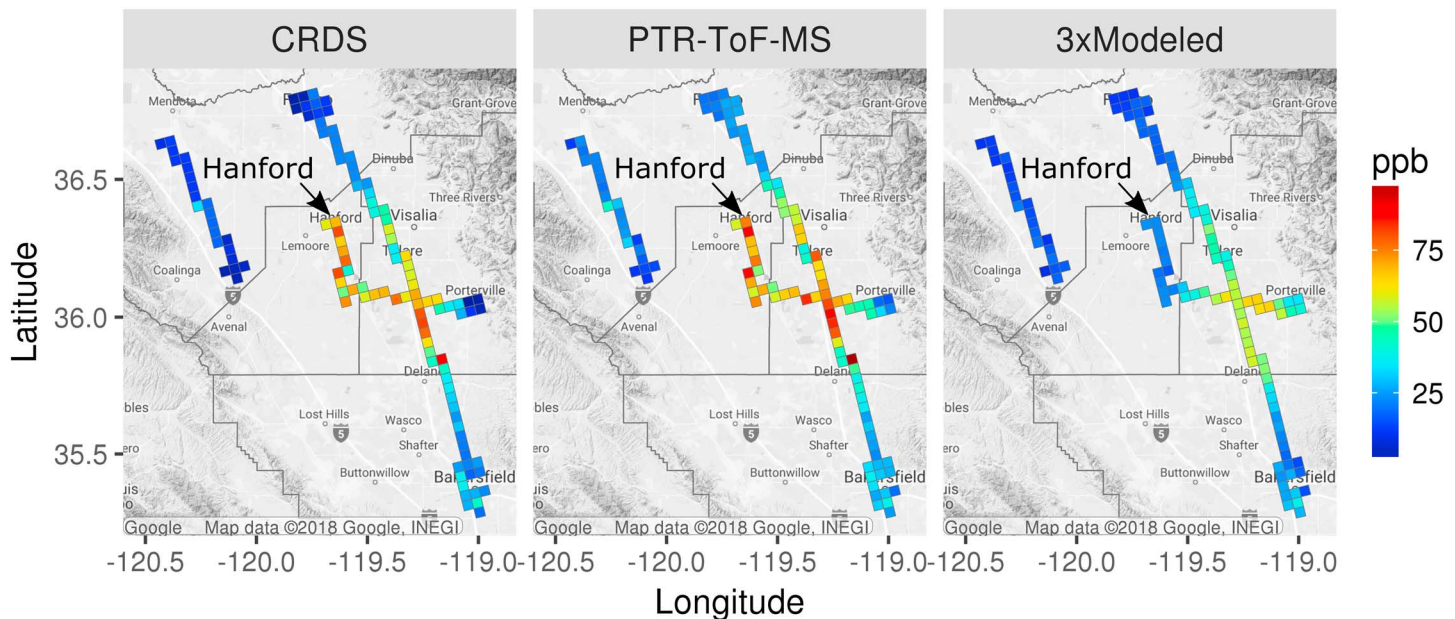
CRDS

PTR-ToF-MS

3xModeled

ppb

75

50

25

Latitude

36.5

36.0

35.5

Mendota
Grant Grove
Dinuba
Hanford
Three Rivers
Visalia
Lemoore
Tulare
Coalinga
Porterville
Avenal
Delano
Lost Hills
Wasco
Shafter
Buttonwillow
Bakersfield
5
Google Map data ©2018 Google, INEGI

Mendota
Grant Grove
Dinuba
Hanford
Three Rivers
Visalia
Lemoore
Tulare
Coalinga
Porterville
Avenal
Delano
Lost Hills
Wasco
Shafter
Buttonwillow
Bakersfield
5
Google Map data ©2018 Google, INEGI

Mendota
Grant Grove
Dinuba
Hanford
Three Rivers
Visalia
Lemoore
Tulare
Coalinga
Porterville
Avenal
Delano
Lost Hills
Wasco
Shafter
Buttonwillow
Bakersfield
5
Google Map data ©2018 Google, INEGI

-120.5 -120.0 -119.5 -119.0 -120.5 -120.0 -119.5 -119.0 -120.5 -120.0 -119.5 -119.0

Longitude